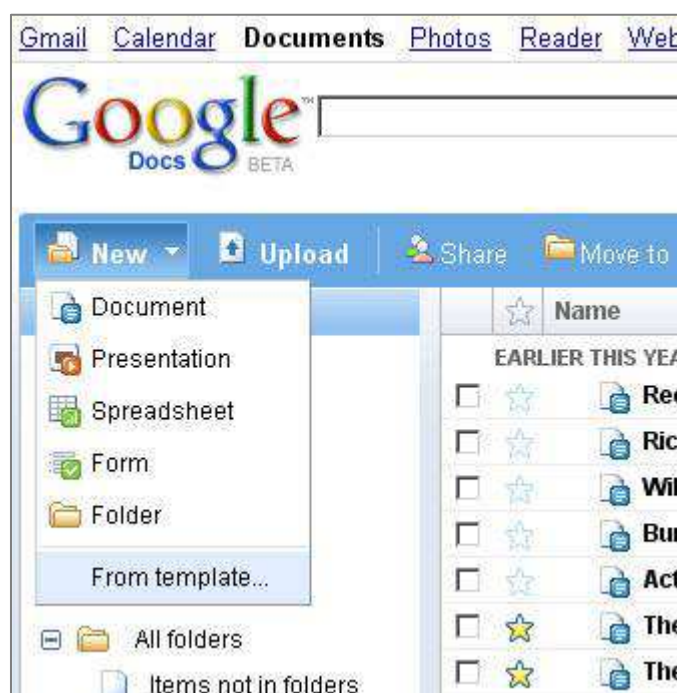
Gmail Calendar Documents Photos Reader Web

Google Docs BETA

New Upload Share Move to

Document
Presentation
Spreadsheet
Form
Folder
From template...

All folders
Items not in folders

Name

EARLIER THIS YEA

Re
Ric
Wi
Bu
Ac
The
The